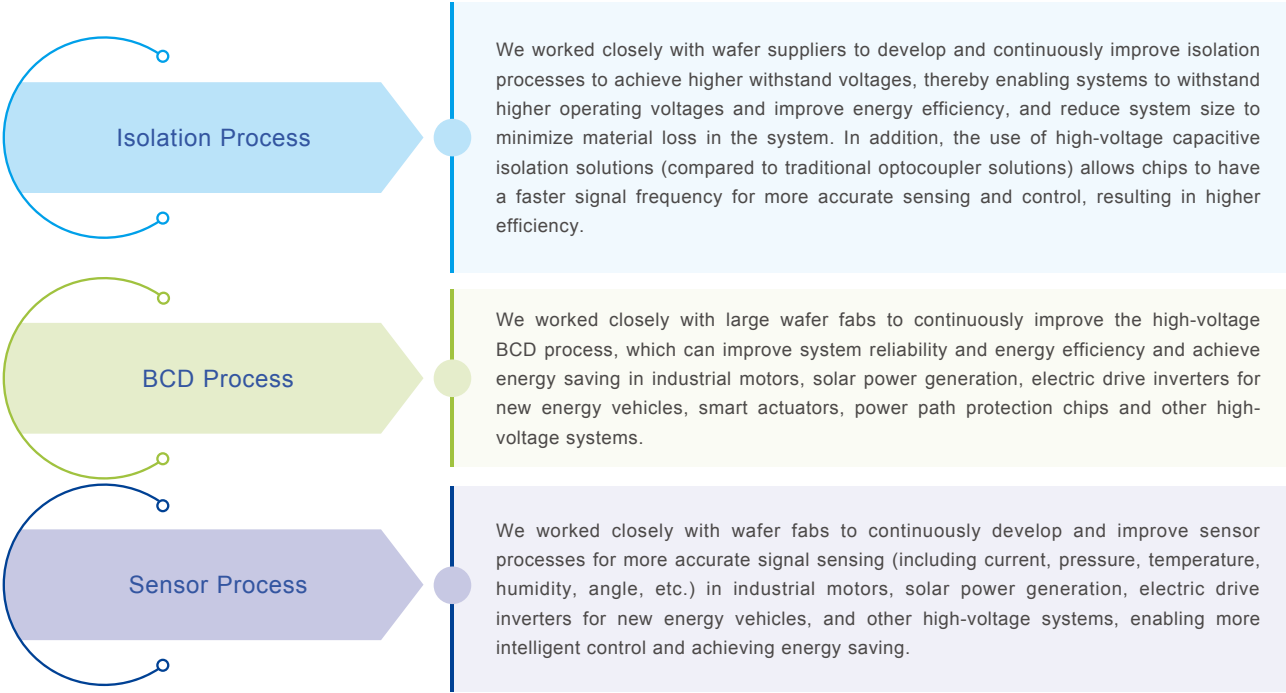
Isolation Process

We worked closely with wafer suppliers to develop and continuously improve isolation processes to achieve higher withstand voltages, thereby enabling systems to withstand higher operating voltages and improve energy efficiency, and reduce system size to minimize material loss in the system. In addition, the use of high-voltage capacitive isolation solutions (compared to traditional optocoupler solutions) allows chips to have a faster signal frequency for more accurate sensing and control, resulting in higher efficiency.

BCD Process

We worked closely with large wafer fabs to continuously improve the high-voltage BCD process, which can improve system reliability and energy efficiency and achieve energy saving in industrial motors, solar power generation, electric drive inverters for new energy vehicles, smart actuators, power path protection chips and other high-voltage systems.

Sensor Process

We worked closely with wafer fabs to continuously develop and improve sensor processes for more accurate signal sensing (including current, pressure, temperature, humidity, angle, etc.) in industrial motors, solar power generation, electric drive inverters for new energy vehicles, and other high-voltage systems, enabling more intelligent control and achieving energy saving.